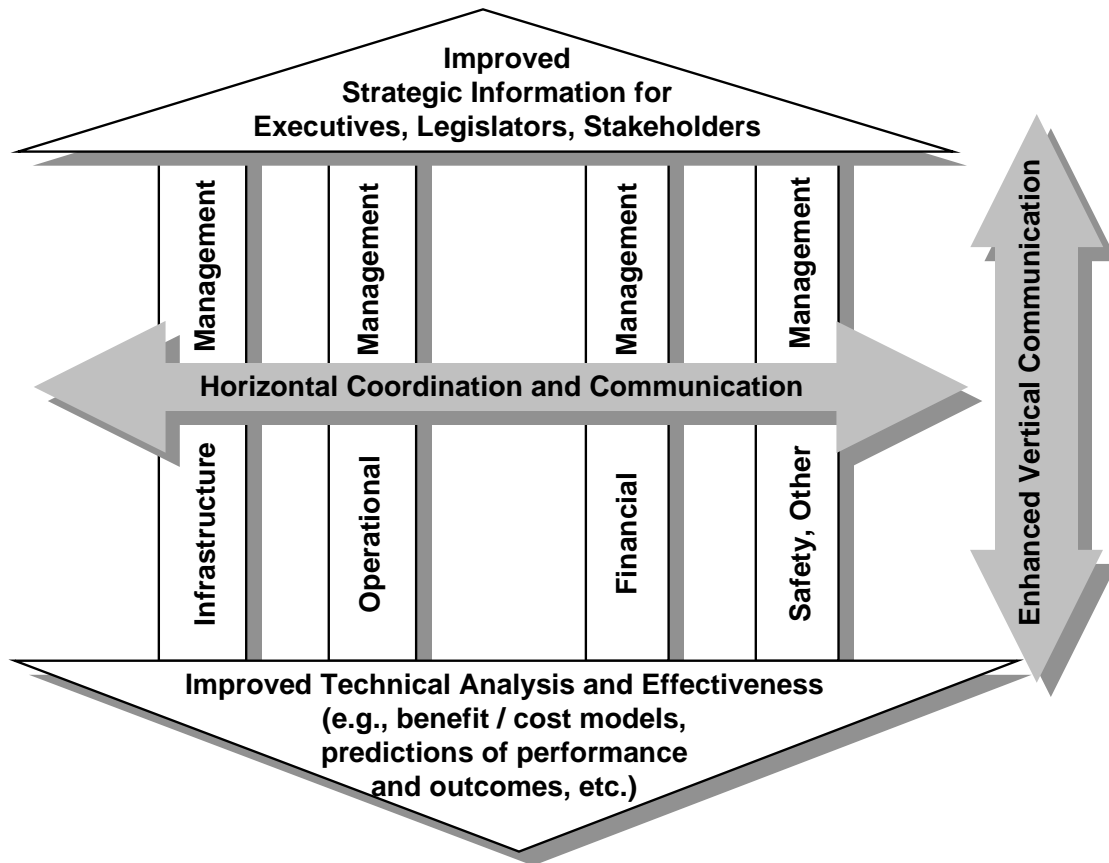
Improved
Strategic Information for
Executives, Legislators, Stakeholders

Management

Management

Management

Management

Horizontal Coordination and Communication

Infrastructure

Operational

Financial

Safety, Other

Enhanced Vertical Communication

Improved Technical Analysis and Effectiveness
(e.g., benefit / cost models,
predictions of performance
and outcomes, etc.)